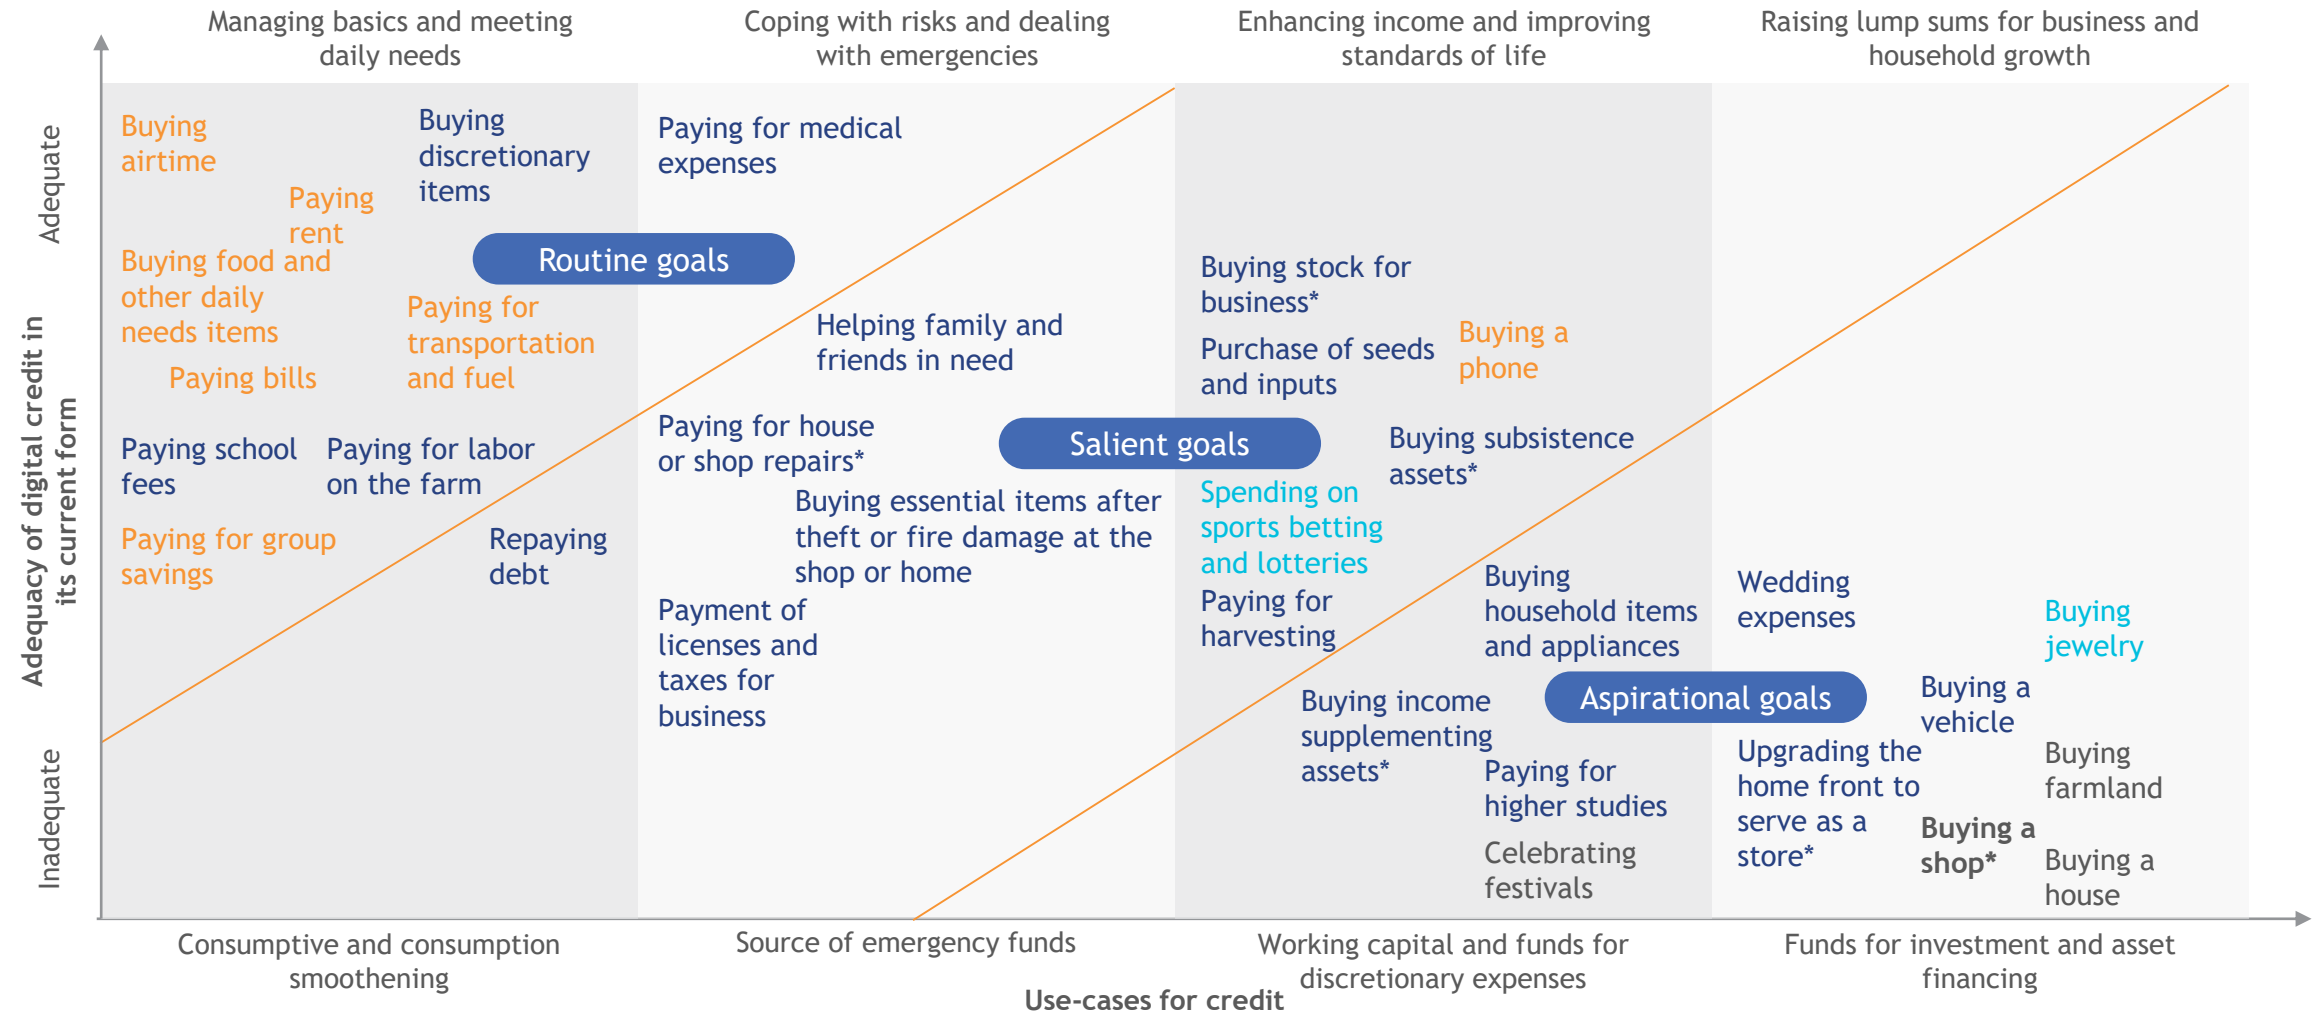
Managing basics and meeting daily needs

Coping with risks and dealing with emergencies

Enhancing income and improving standards of life

Raising lump sums for business and household growth

Adequacy of digital credit in its current form

Adequate

Inadequate

Buying airtime

Buying discretionary items

Paying rent

Buying food and other daily needs items

Paying for transportation and fuel

Paying bills

Routine goals

Paying school fees

Paying for labor on the farm

Paying for group savings

Repaying debt

Paying for medical expenses

Helping family and friends in need

Paying for house or shop repairs*

Buying essential items after theft or fire damage at the shop or home

Payment of licenses and taxes for business

Salient goals

Buying stock for business*

Purchase of seeds and inputs

Buying a phone

Buying subsistence assets*

Spending on sports betting and lotteries

Paying for harvesting

Buying household items and appliances

Buying income supplementing assets*

Paying for higher studies

Celebrating festivals

Aspirational goals

Wedding expenses

Buying jewelry

Buying a vehicle

Upgrading the home front to serve as a store*

Buying farmland

Buying a shop*

Buying a house

Consumptive and consumption smoothening

Source of emergency funds

Working capital and funds for discretionary expenses

Funds for investment and asset financing

Use-cases for credit